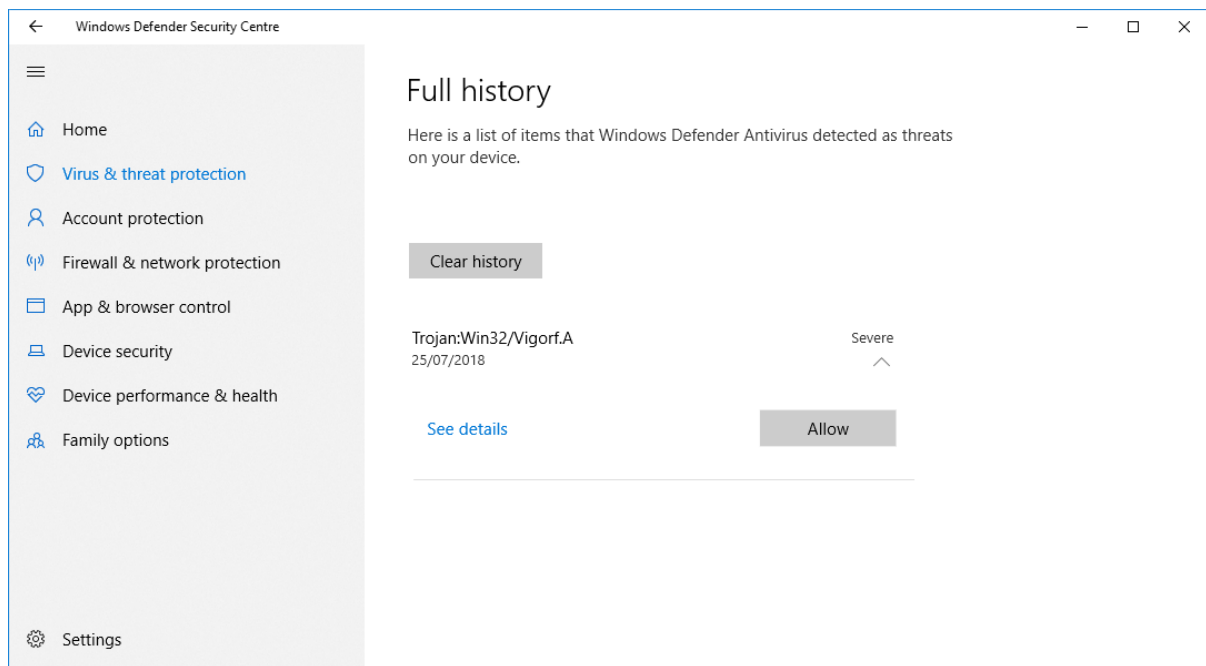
Windows Defender Security Centre

Home
Virus & threat protection
Account protection
Firewall & network protection
App & browser control
Device security
Device performance & health
Family options

Settings

Full history

Here is a list of items that Windows Defender Antivirus detected as threats on your device.

Clear history

Trojan:Win32/Vigorf.A
25/07/2018
Severe

See details
Allow